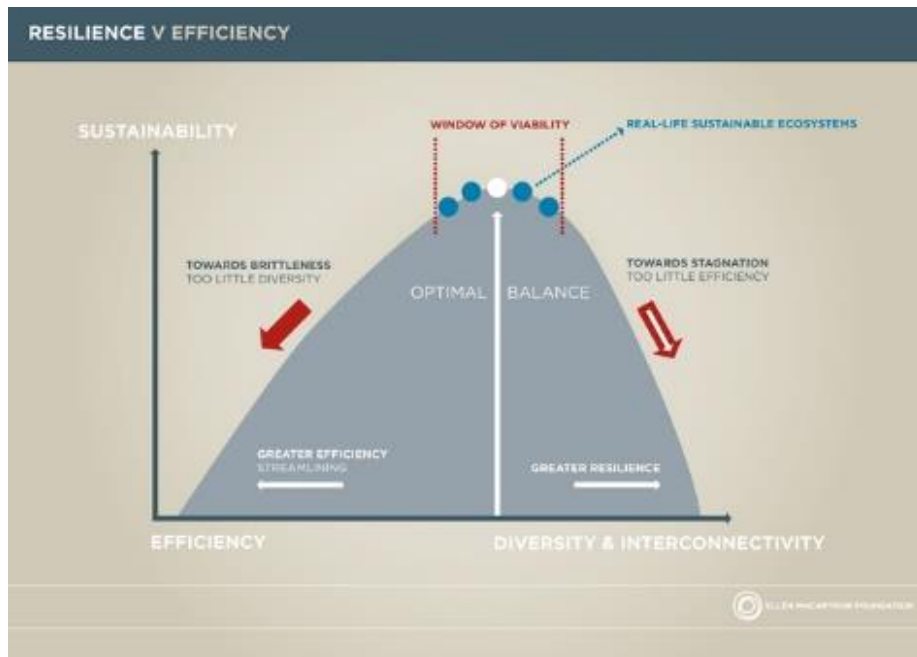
RESILIENCE V EFFICIENCY

SUSTAINABILITY

WINDOW OF VIABILITY

REAL-LIFE SUSTAINABLE ECOSYSTEMS

TOWARDS BRITTLENESS
TOO LITTLE DIVERSITY

OPTIMAL BALANCE

TOWARDS STAGNATION
TOO LITTLE EFFICIENCY

GREATER EFFICIENCY
STREAMLINING

GREATER RESILIENCE

EFFICIENCY

DIVERSITY & INTERCONNECTIVITY

ELLEN MACARTHUR FOUNDATION